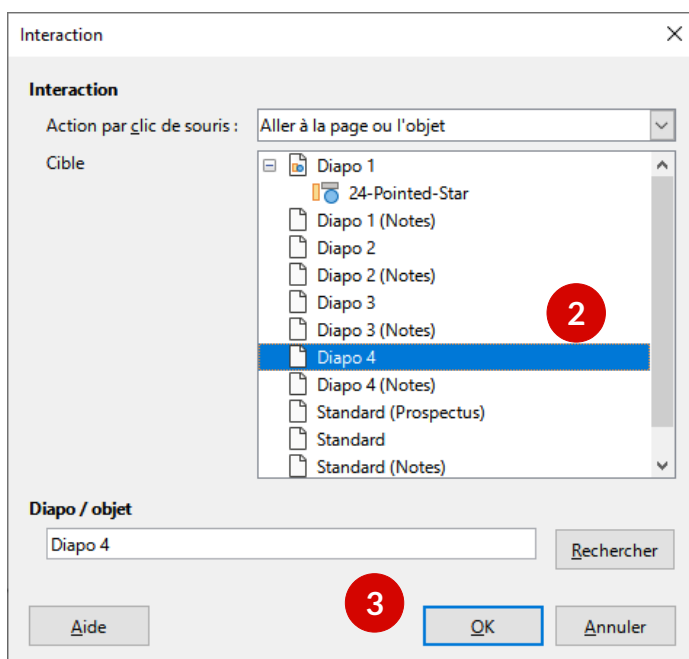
Interaction

Interaction

Action par clic de souris : Aller à la page ou l'objet

Cible

Diapo 1
24-Pointed-Star
Diapo 1 (Notes)
Diapo 2
Diapo 2 (Notes)
Diapo 3
Diapo 3 (Notes)
Diapo 4
Diapo 4 (Notes)
Standard (Prospectus)
Standard
Standard (Notes)

2

Diapo / objet

Diapo 4

Rechercher

3

Aide

OK

Annuler